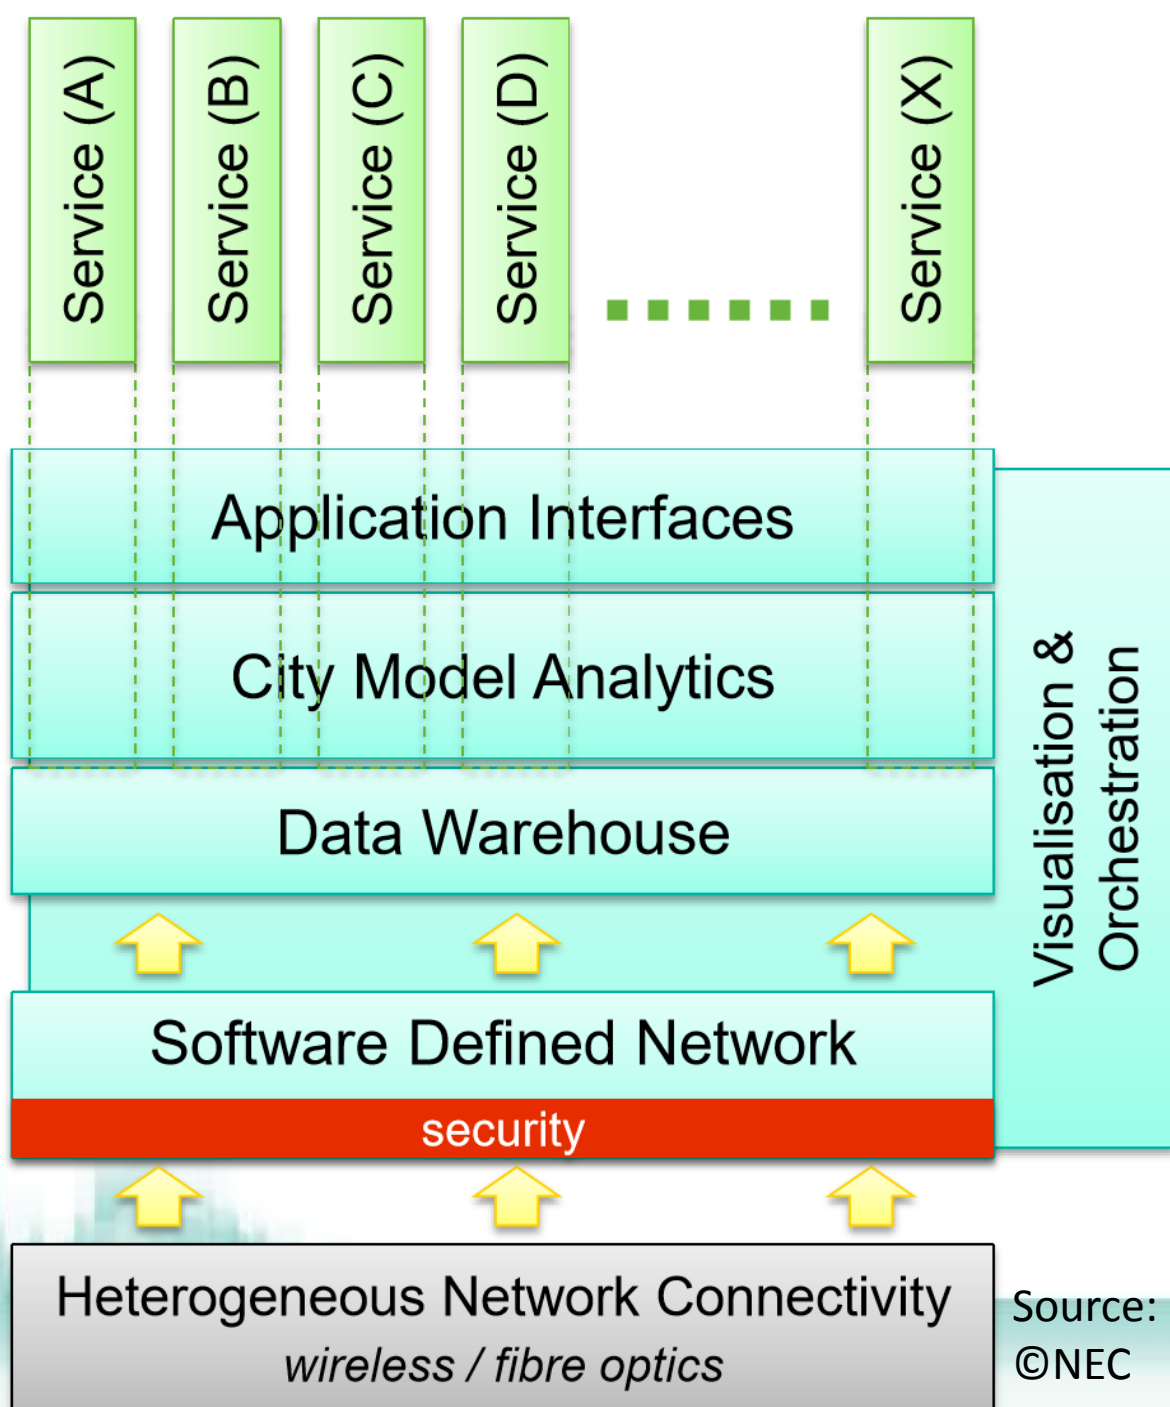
Service (A)
Service (B)
Service (C)
Service (D)
Service (X)

Application Interfaces

City Model Analytics

Data Warehouse

Software Defined Network

security

Visualisation & Orchestration

Heterogeneous Network Connectivity
*wireless / fibre optics*

Source: ©NEC